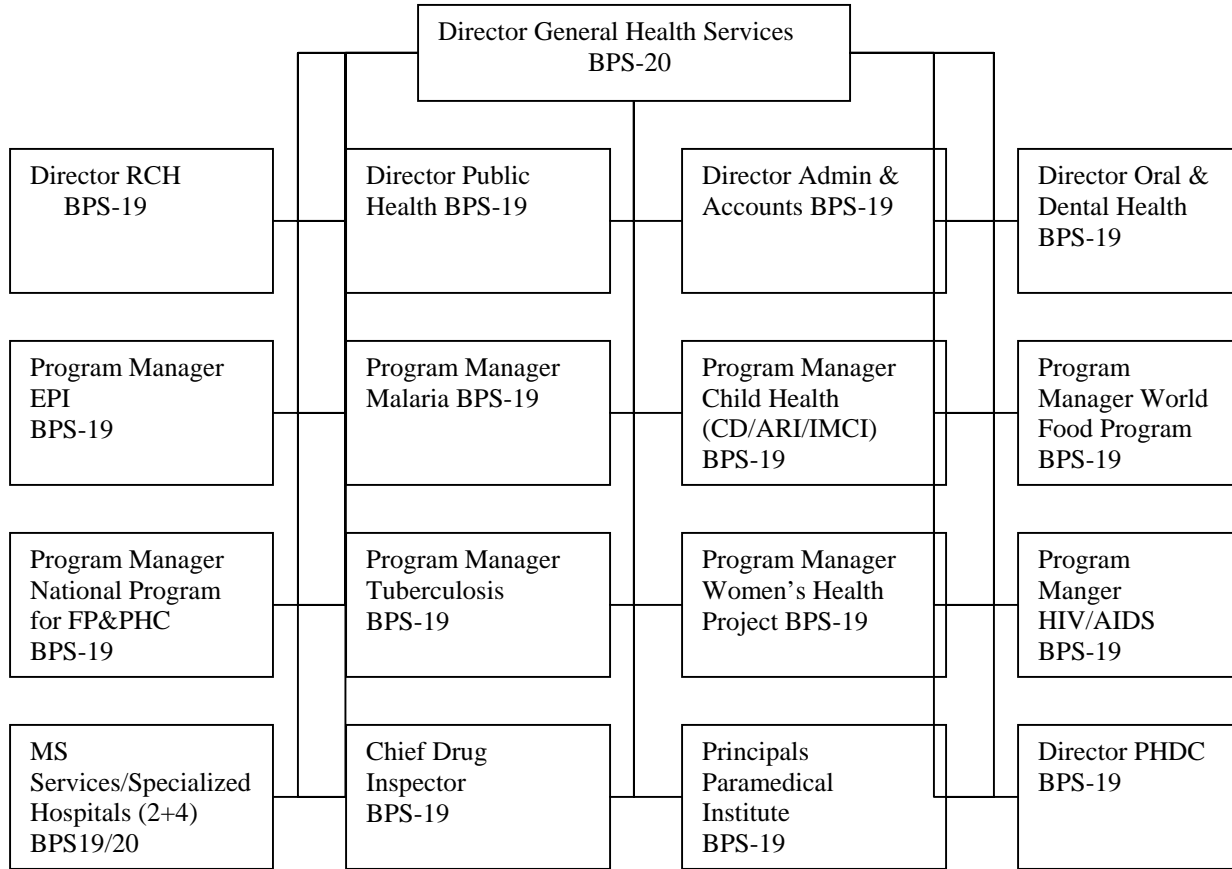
Director General Health Services
BPS-20

Director RCH
BPS-19

Director Public Health BPS-19

Director Admin & Accounts BPS-19

Director Oral & Dental Health
BPS-19

Program Manager EPI
BPS-19

Program Manager Malaria BPS-19

Program Manager Child Health (CD/ARI/IMCI)
BPS-19

Program Manager World Food Program
BPS-19

Program Manager National Program for FP&PHC
BPS-19

Program Manager Tuberculosis
BPS-19

Program Manager Women's Health Project BPS-19

Program Manger HIV/AIDS
BPS-19

MS Services/Specialized Hospitals (2+4)
BPS19/20

Chief Drug Inspector
BPS-19

Principals Paramedical Institute
BPS-19

Director PHDC
BPS-19